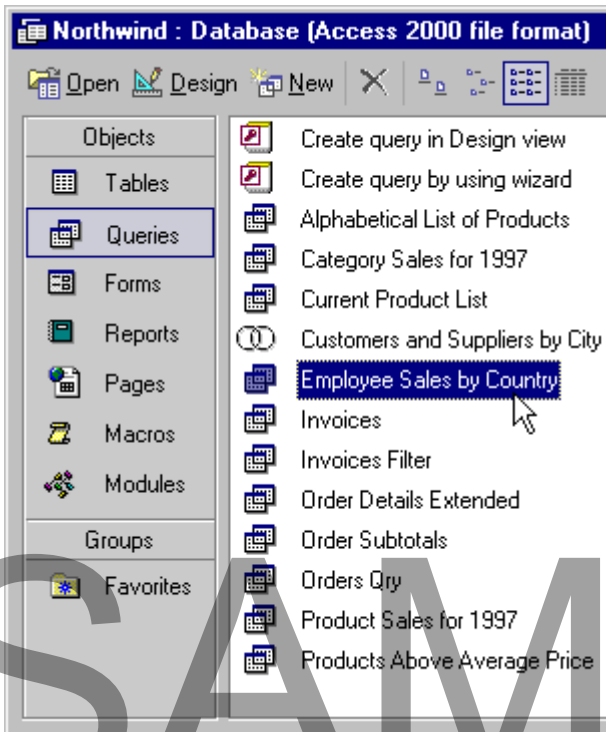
Northwind : Database (Access 2000 file format)

Open Design New

Objects
Tables
Queries
Forms
Reports
Pages
Macros
Modules
Groups
Favorites

Create query in Design view
Create query by using wizard
Alphabetical List of Products
Category Sales for 1997
Current Product List
Customers and Suppliers by City
Employee Sales by Country
Invoices
Invoices Filter
Order Details Extended
Order Subtotals
Orders Qry
Product Sales for 1997
Products Above Average Price

SAM